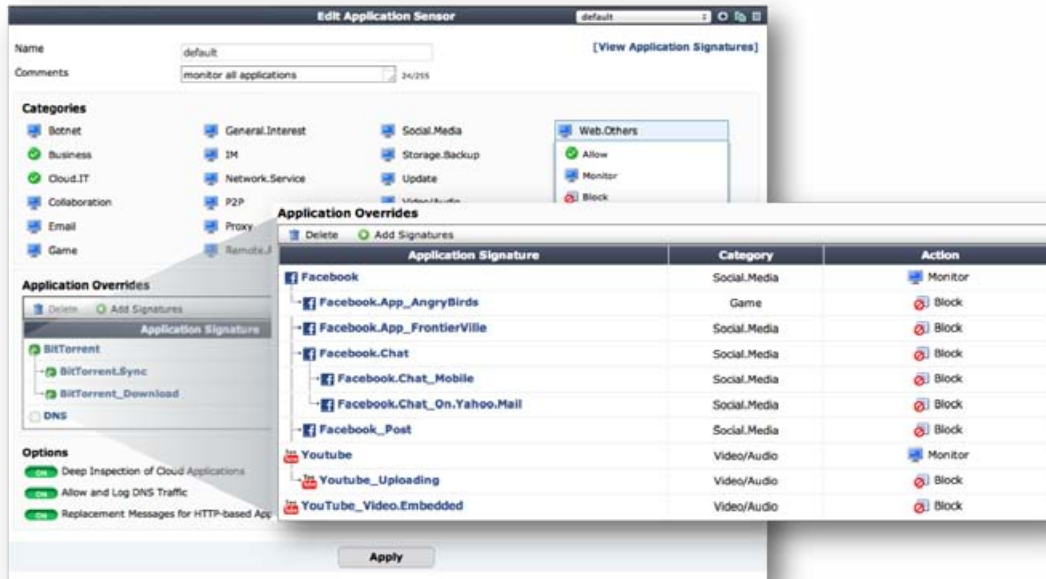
Edit Application Sensor

default

Name default

Comments monitor all applications 24/255

[View Application Signatures]

Categories

Botnet
Business
Cloud.IT
Collaboration
Email
Game

General.Interest
IM
Network.Service
P2P
Proxy
Remote.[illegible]

Social.Media
Storage.Backup
Update
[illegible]

Web.Others
Allow
Monitor
Block

Application Overrides

Delete Add Signatures

| Application Signature |
|---|
| BitTorrent |
| BitTorrent.Sync |
| BitTorrent_Download |
| DNS |

Options

ON Deep Inspection of Cloud Applications

ON Allow and Log DNS Traffic

ON Replacement Messages for HTTP-based App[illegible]

Apply

Application Overrides

Delete Add Signatures

| Application Signature | Category | Action |
|---|---|---|
| Facebook | Social.Media | Monitor |
| Facebook.App_AngryBirds | Game | Block |
| Facebook.App_FrontierVille | Social.Media | Block |
| Facebook.Chat | Social.Media | Block |
| Facebook.Chat_Mobile | Social.Media | Block |
| Facebook.Chat_On.Yahoo.Mail | Social.Media | Block |
| Facebook_Post | Social.Media | Block |
| Youtube | Video/Audio | Monitor |
| Youtube_Uploading | Video/Audio | Block |
| YouTube_Video.Embedded | Video/Audio | Block |